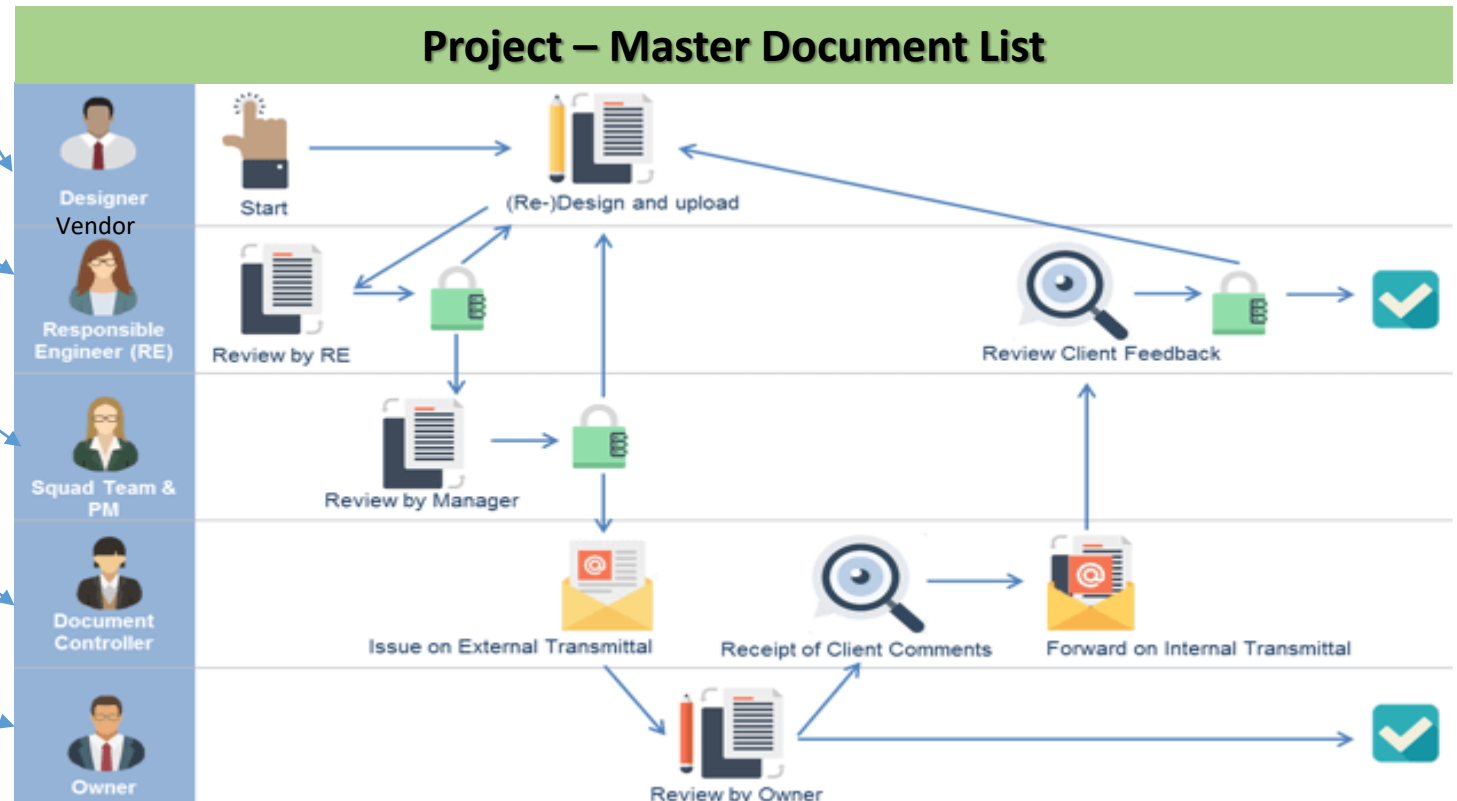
Project – Master Document List

Designer
Vendor

Start

(Re-)Design and upload

Responsible Engineer (RE)

Review by RE

Review Client Feedback

Squad Team & PM

Review by Manager

Document Controller

Issue on External Transmittal

Receipt of Client Comments

Forward on Internal Transmittal

Owner

Review by Owner